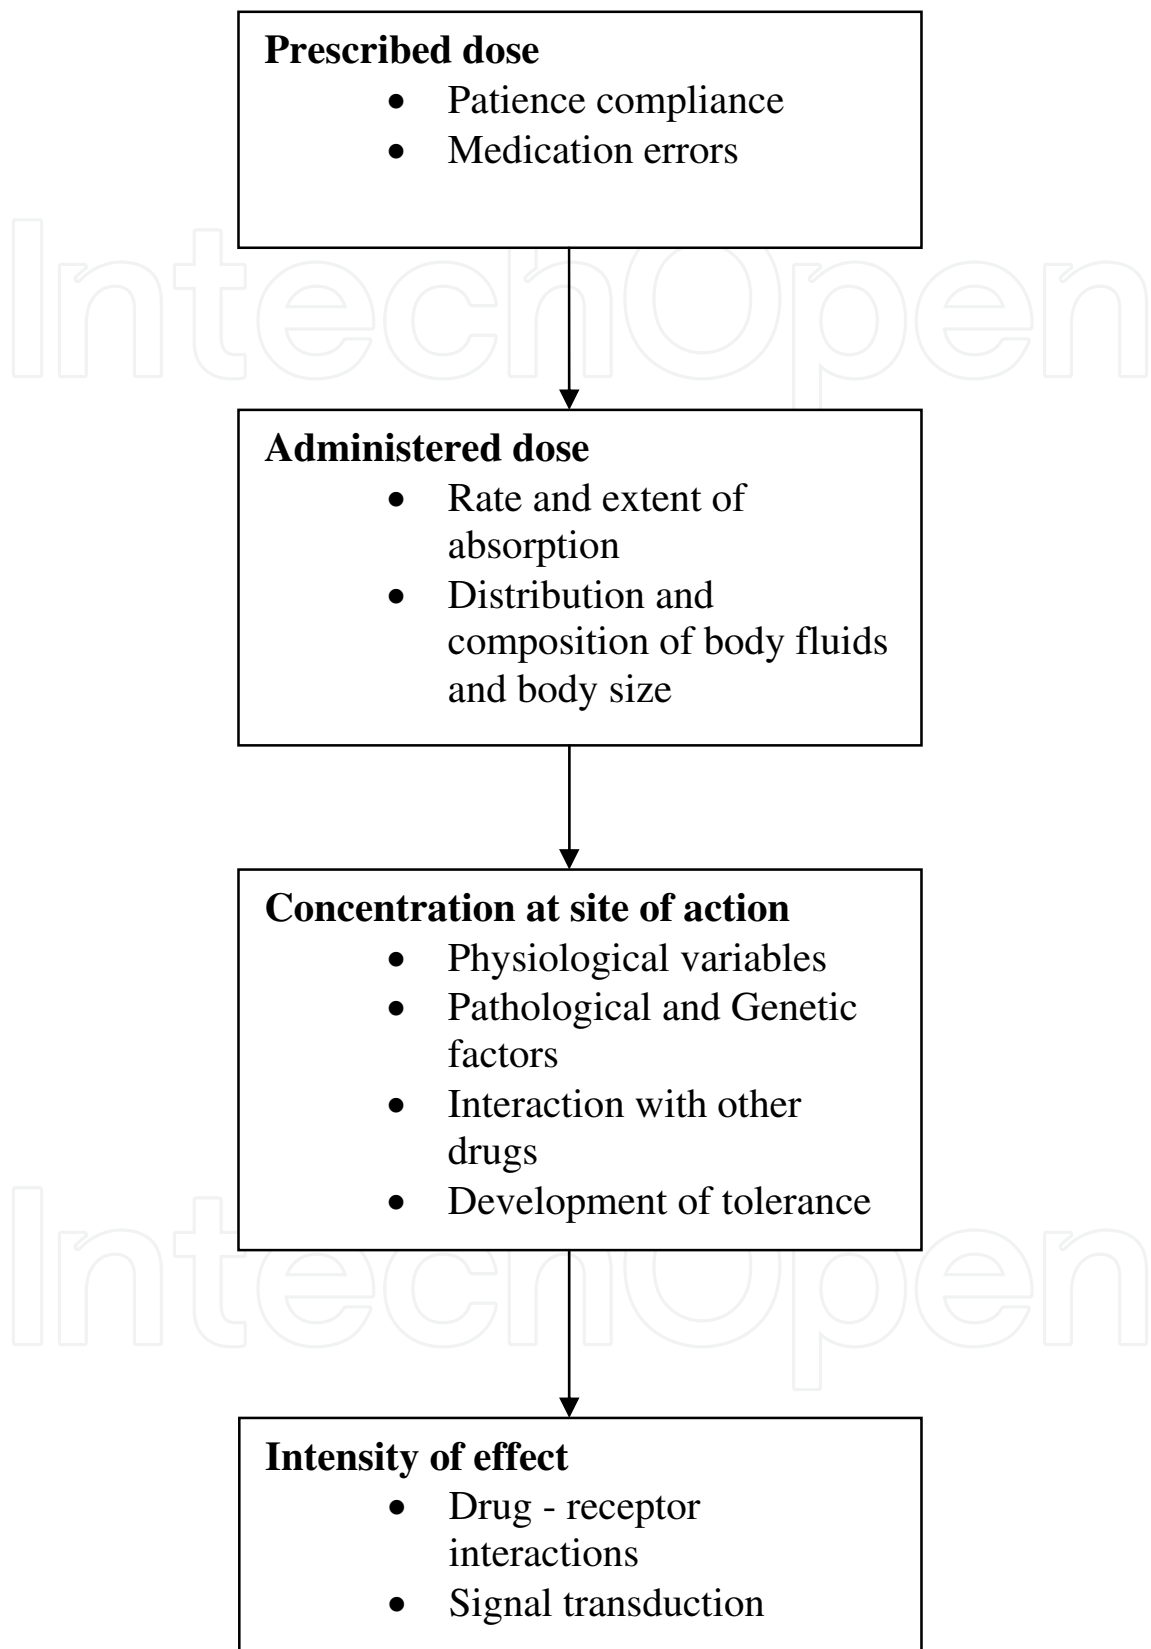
**Prescribed dose**
- Patience compliance
- Medication errors

**Administered dose**
- Rate and extent of absorption
- Distribution and composition of body fluids and body size

**Concentration at site of action**
- Physiological variables
- Pathological and Genetic factors
- Interaction with other drugs
- Development of tolerance

**Intensity of effect**
- Drug - receptor interactions
- Signal transduction

IntechOpen
IntechOpen